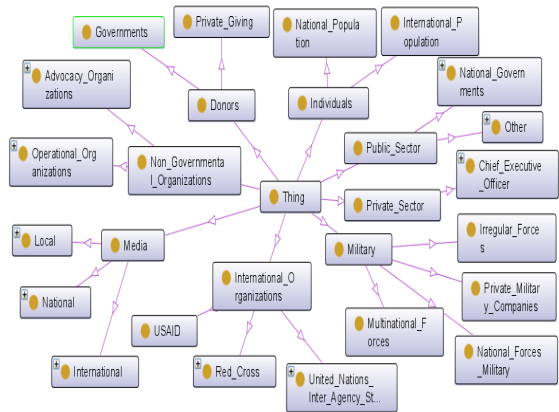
Governments

Private_Giving

National_Population

International_Population

Advocacy_Organizations

Donors

Individuals

National_Governments

Other

Public_Sector

Operational_Organizations

Non_Governmental_Organizations

Chief_Executive_Officer

Thing

Private_Sector

Irregular_Forces

Local

Media

Military

National

International_Organizations

Private_Military_Companies

USAID

Multinational_Forces

National_Forces_Military

International

Red_Cross

United_Nations_Inter_Agency_St...